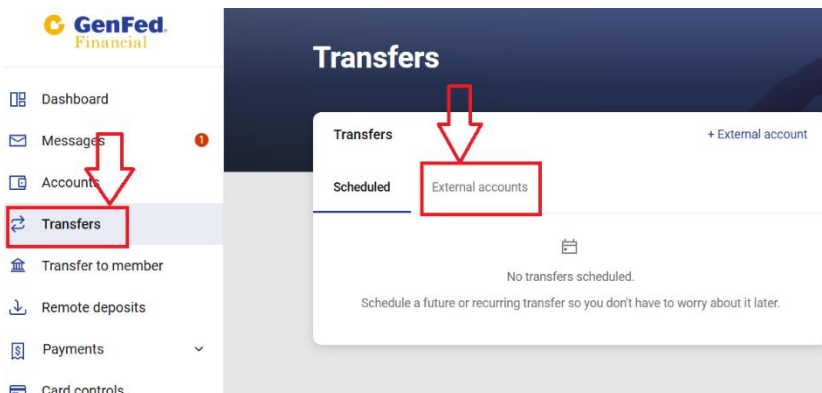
GenFed
Financial

Dashboard

Messages 1

Accounts

Transfers

Transfer to member

Remote deposits

Payments

Card controls

Transfers

Transfers

+ External account

Scheduled

External accounts

No transfers scheduled.

Schedule a future or recurring transfer so you don't have to worry about it later.